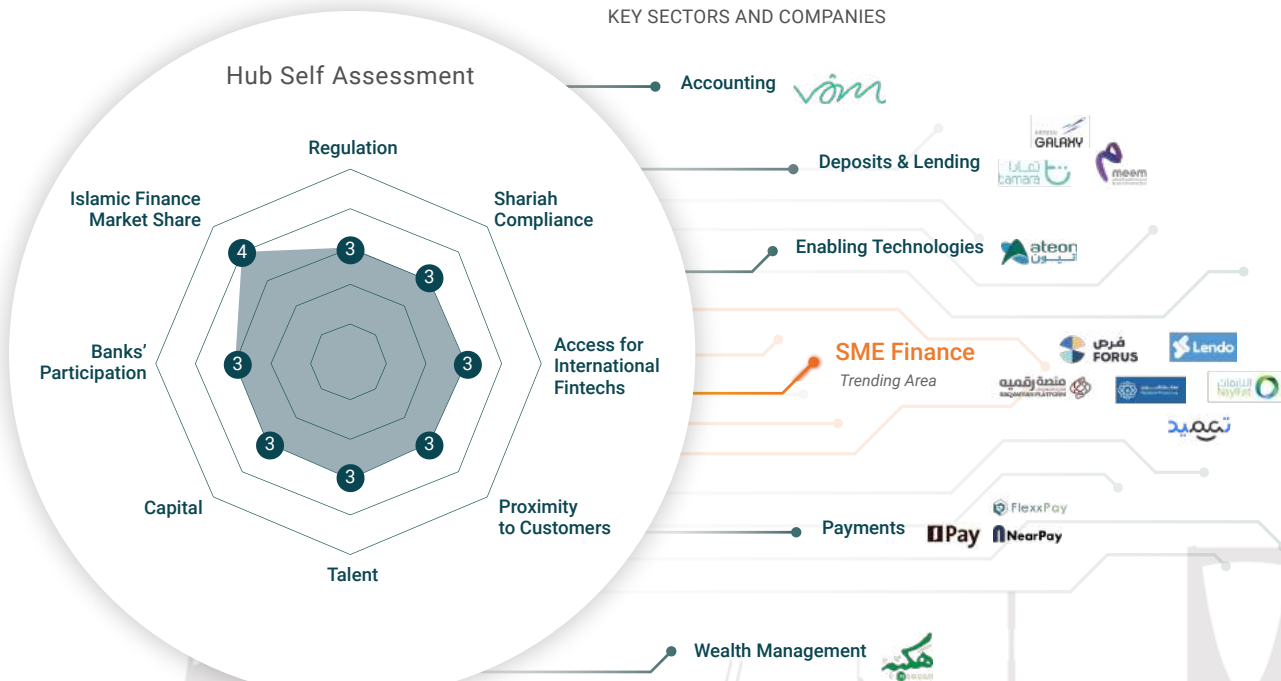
KEY SECTORS AND COMPANIES

Hub Self Assessment

Regulation

Shariah Compliance

Access for International Fintechs

Proximity to Customers

Talent

Capital

Banks' Participation

Islamic Finance Market Share

4
3
3
3
3
3
3
3

Accounting

vom

Deposits & Lending

GALAXY

tamara تمارا

meem

Enabling Technologies

ateon أتيون

SME Finance

Trending Area

فرص FORUS

Lendo

منصة رقمية

تعميد

Payments

FlexxPay

IPay

NearPay

Wealth Management

حكيم